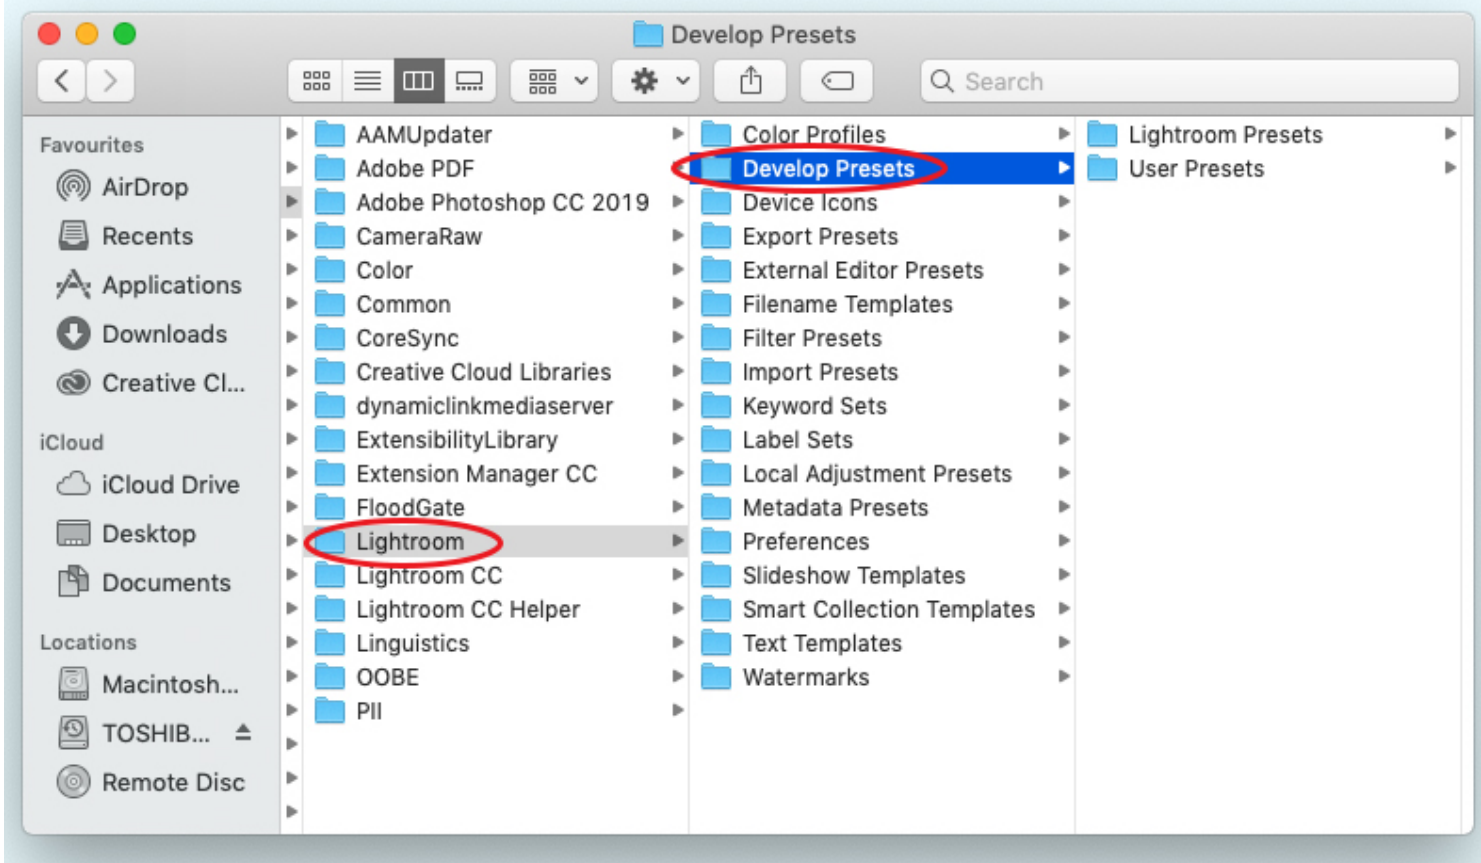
Develop Presets

Search

Favourites
AirDrop
Recents
Applications
Downloads
Creative Cl...

iCloud
iCloud Drive
Desktop
Documents

Locations
Macintosh...
TOSHIB...
Remote Disc

AAMUpdater
Adobe PDF
Adobe Photoshop CC 2019
CameraRaw
Color
Common
CoreSync
Creative Cloud Libraries
dynamiclinkmediaserver
ExtensibilityLibrary
Extension Manager CC
FloodGate
Lightroom
Lightroom CC
Lightroom CC Helper
Linguistics
OOBE
PII

Color Profiles
Develop Presets
Device Icons
Export Presets
External Editor Presets
Filename Templates
Filter Presets
Import Presets
Keyword Sets
Label Sets
Local Adjustment Presets
Metadata Presets
Preferences
Slideshow Templates
Smart Collection Templates
Text Templates
Watermarks

Lightroom Presets
User Presets